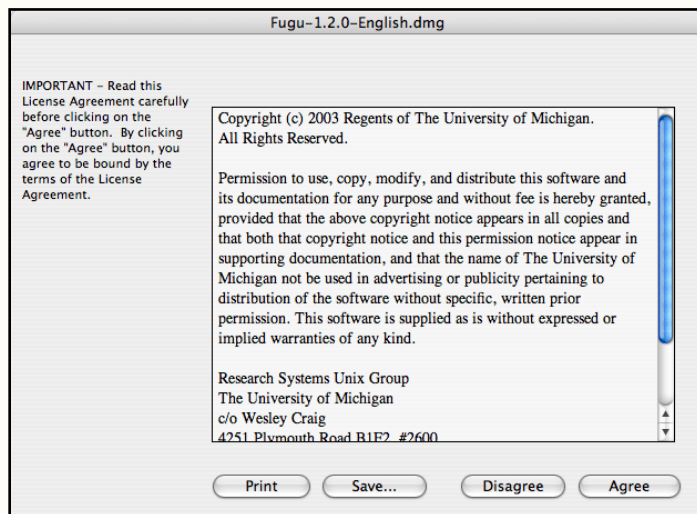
Fugu-1.2.0-English.dmg

IMPORTANT - Read this License Agreement carefully before clicking on the "Agree" button. By clicking on the "Agree" button, you agree to be bound by the terms of the License Agreement.

Copyright (c) 2003 Regents of The University of Michigan. All Rights Reserved.

Permission to use, copy, modify, and distribute this software and its documentation for any purpose and without fee is hereby granted, provided that the above copyright notice appears in all copies and that both that copyright notice and this permission notice appear in supporting documentation, and that the name of The University of Michigan not be used in advertising or publicity pertaining to distribution of the software without specific, written prior permission. This software is supplied as is without expressed or implied warranties of any kind.

Research Systems Unix Group
The University of Michigan
c/o Wesley Craig
4251 Plymouth Road B1F2, #2600

Print
Save...
Disagree
Agree